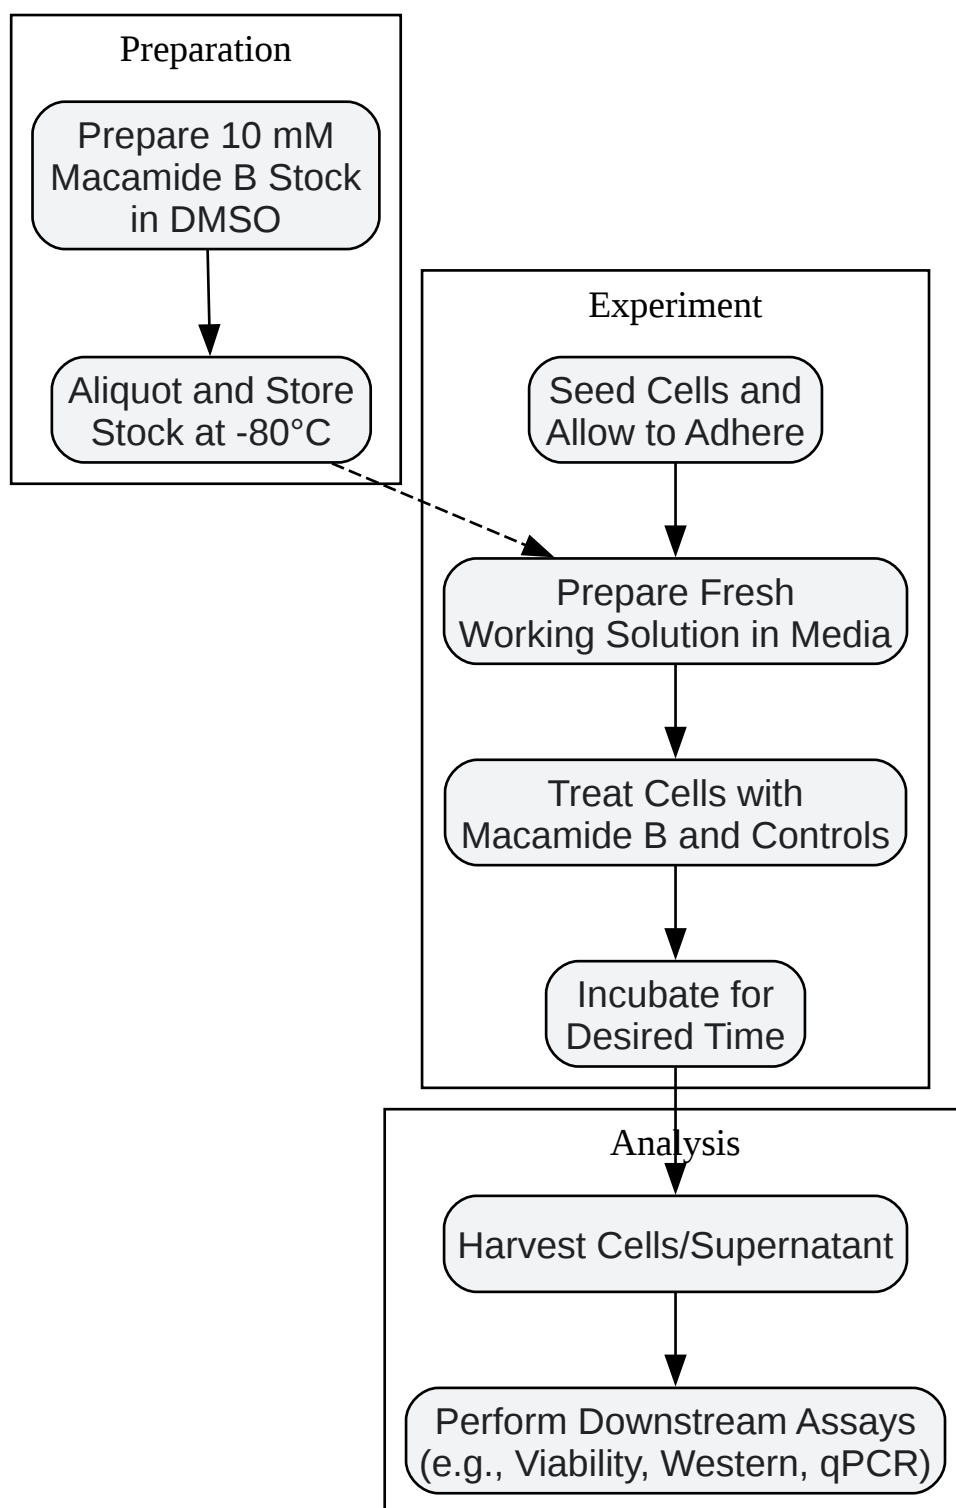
Preparation

Prepare 10 mM Macamide B Stock in DMSO

Aliquot and Store Stock at -80°C

Experiment

Seed Cells and Allow to Adhere

Prepare Fresh Working Solution in Media

Treat Cells with Macamide B and Controls

Incubate for Desired Time

Analysis

Harvest Cells/Supernatant

Perform Downstream Assays (e.g., Viability, Western, qPCR)